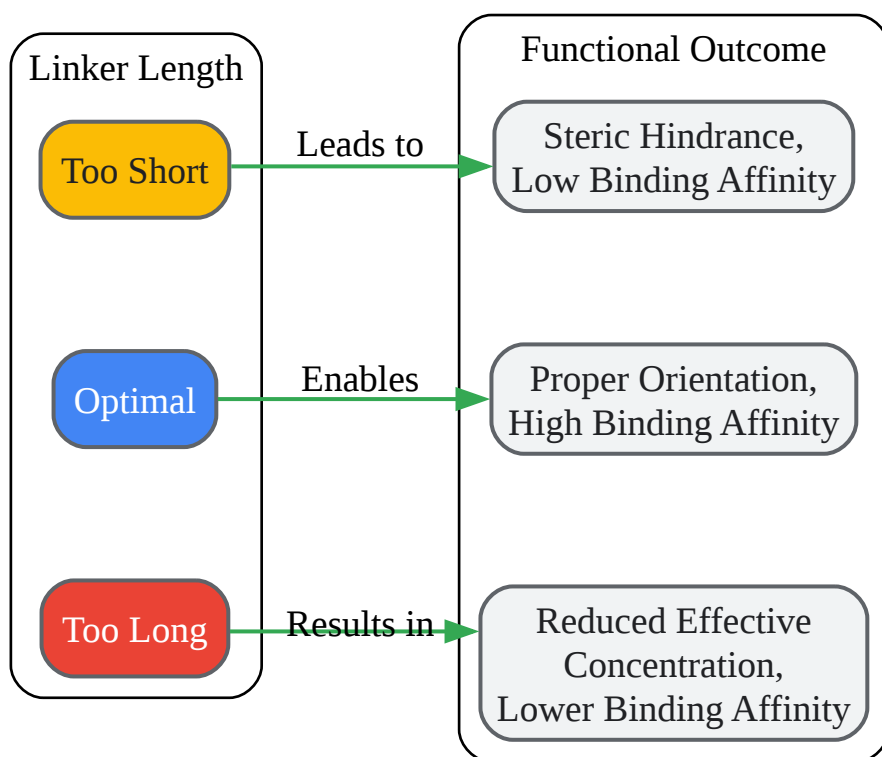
Linker Length

Too Short

Optimal

Too Long

Leads to

Enables

Results in

Functional Outcome

Steric Hindrance, Low Binding Affinity

Proper Orientation, High Binding Affinity

Reduced Effective Concentration, Lower Binding Affinity